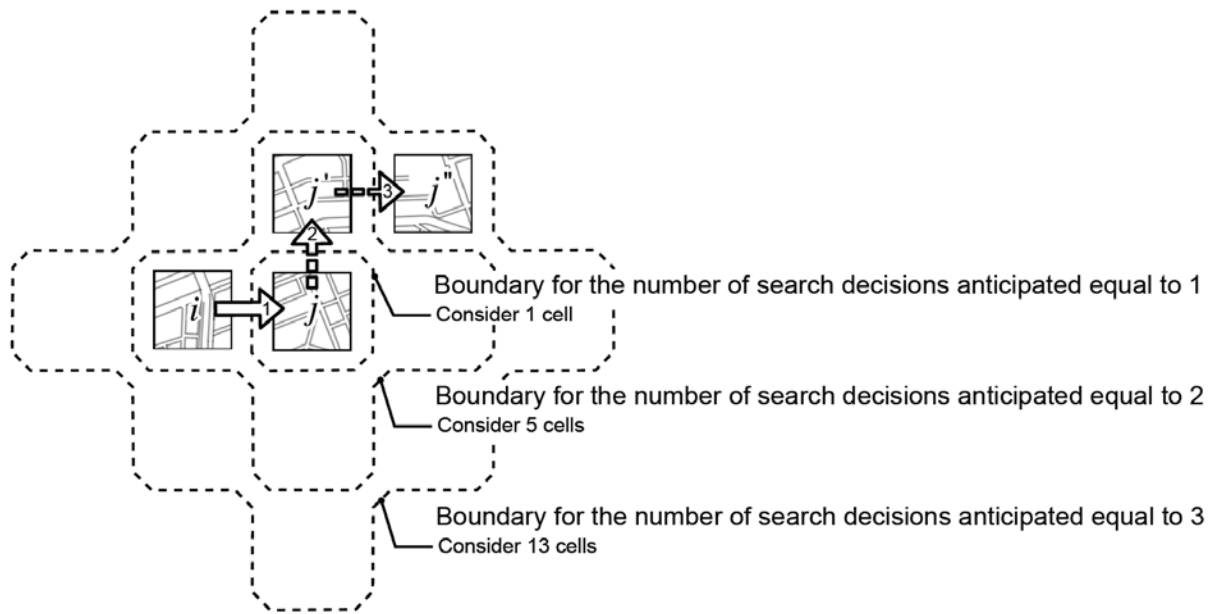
$j'$
3
$j''$
2
$i$
$j$

Boundary for the number of search decisions anticipated equal to 1
Consider 1 cell

Boundary for the number of search decisions anticipated equal to 2
Consider 5 cells

Boundary for the number of search decisions anticipated equal to 3
Consider 13 cells